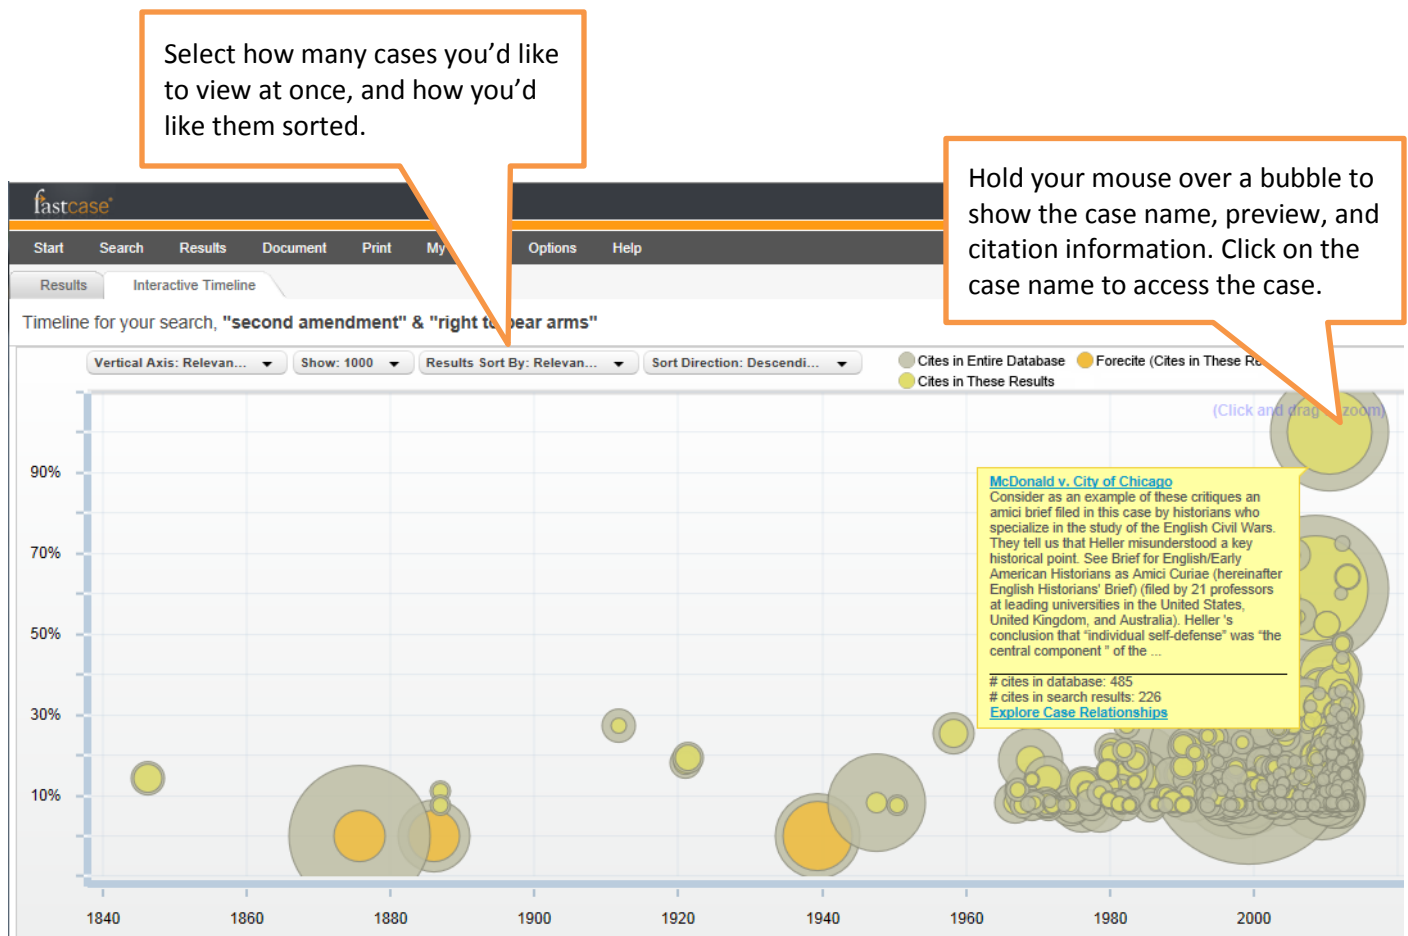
Select how many cases you'd like to view at once, and how you'd like them sorted.

Hold your mouse over a bubble to show the case name, preview, and citation information. Click on the case name to access the case.

fastcase

Start Search Results Document Print My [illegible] Options Help

Results Interactive Timeline

Timeline for your search, "second amendment" & "right t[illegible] bear arms"

Vertical Axis: Relevan... Show: 1000 Results Sort By: Relevan... Sort Direction: Descendi...

Cites in Entire Database Forecite (Cites in These Re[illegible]
Cites in These Results

(Click and drag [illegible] zoom)

McDonald v. City of Chicago
Consider as an example of these critiques an amici brief filed in this case by historians who specialize in the study of the English Civil Wars. They tell us that Heller misunderstood a key historical point. See Brief for English/Early American Historians as Amici Curiae (hereinafter English Historians' Brief) (filed by 21 professors at leading universities in the United States, United Kingdom, and Australia). Heller 's conclusion that "individual self-defense" was "the central component " of the ...

# cites in database: 485
# cites in search results: 226
Explore Case Relationships

90%
70%
50%
30%
10%

1840 1860 1880 1900 1920 1940 1960 1980 2000